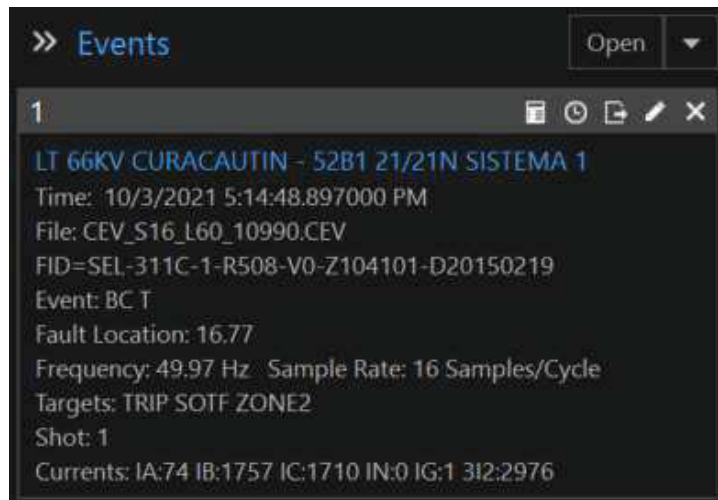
» Events

Open

1

LT 66KV CURACAUTIN - 52B1 21/21N SISTEMA 1
Time: 10/3/2021 5:14:48.897000 PM
File: CEV_S16_L60_10990.CEV
FID=SEL-311C-1-R508-V0-Z104101-D20150219
Event: BC T
Fault Location: 16.77
Frequency: 49.97 Hz Sample Rate: 16 Samples/Cycle
Targets: TRIP SOTF ZONE2
Shot: 1
Currents: IA:74 IB:1757 IC:1710 IN:0 IG:1 3I2:2976